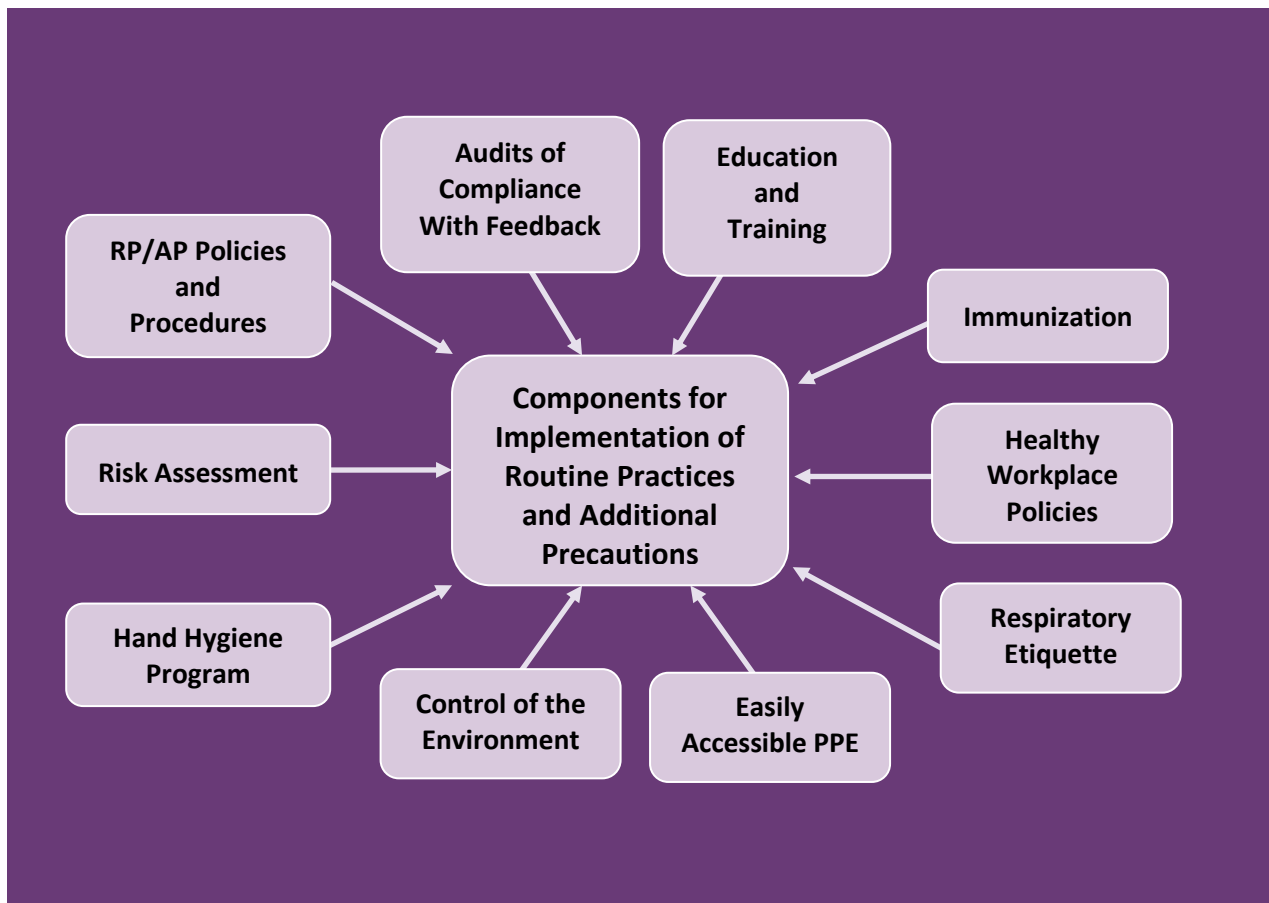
Audits of Compliance With Feedback

Education and Training

RP/AP Policies and Procedures

Immunization

Components for Implementation of Routine Practices and Additional Precautions

Risk Assessment

Healthy Workplace Policies

Hand Hygiene Program

Respiratory Etiquette

Control of the Environment

Easily Accessible PPE